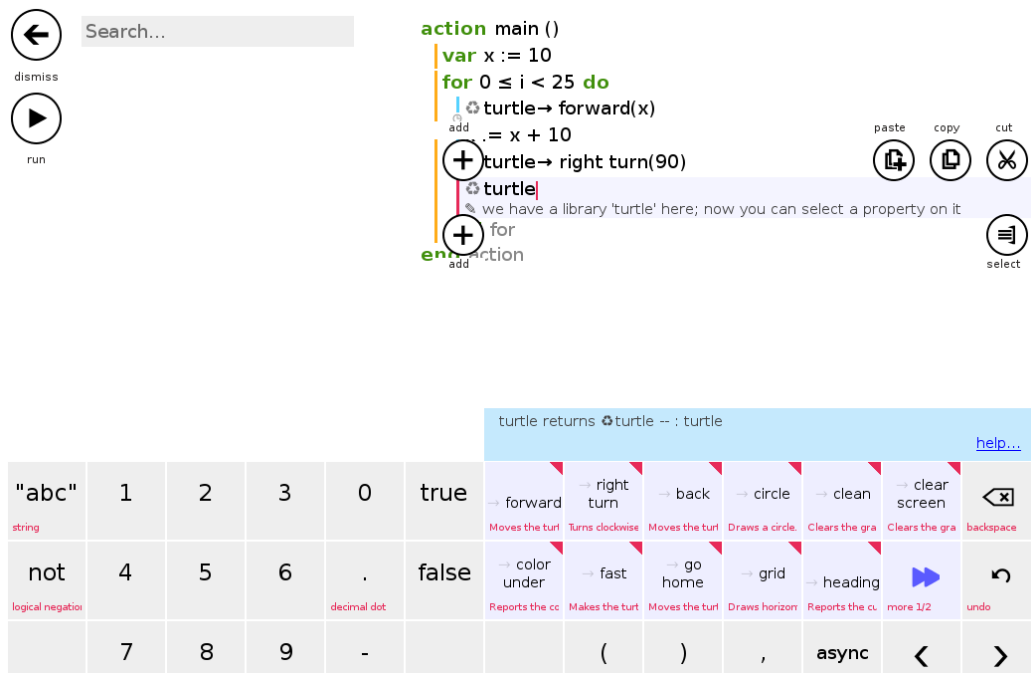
dismiss

run

Search...

action main ()
var x := 10
for 0 ≤ i < 25 do
♻turtle→ forward(x)
add
.= x + 10
turtle→ right turn(90)
♻turtle
✎ we have a library 'turtle' here; now you can select a property on it
for
add
end action

paste copy cut

select

turtle returns ♻turtle -- : turtle

help...

| "abc" string | 1 | 2 | 3 | 0 | true | → forward Moves the turt | → right turn Turns clockwise | → back Moves the turt | → circle Draws a circle. | → clean Clears the gra | → clear screen Clears the gra | backspace |
|---|---|---|---|---|---|---|---|---|---|---|---|---|
| not logical negation | 4 | 5 | 6 | . decimal dot | false | → color under Reports the co | → fast Makes the turt | → go home Moves the turt | → grid Draws horizon | → heading Reports the cu | more 1/2 | undo |
| | 7 | 8 | 9 | - | | | ( | ) | , | async | ‹ | › |